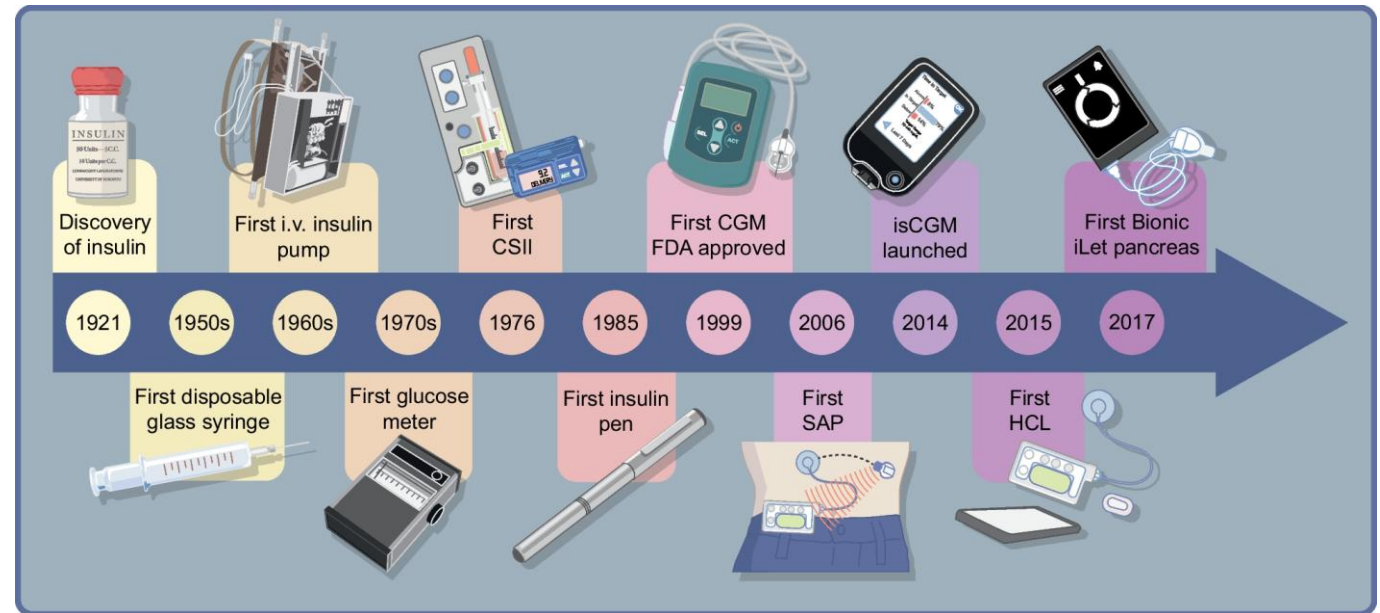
INSULIN

Discovery of insulin

First i.v. insulin pump

First CSII

First CGM FDA approved

isCGM launched

First Bionic iLet pancreas

1921

1950s

1960s

1970s

1976

1985

1999

2006

2014

2015

2017

First disposable glass syringe

First glucose meter

First insulin pen

First SAP

First HCL